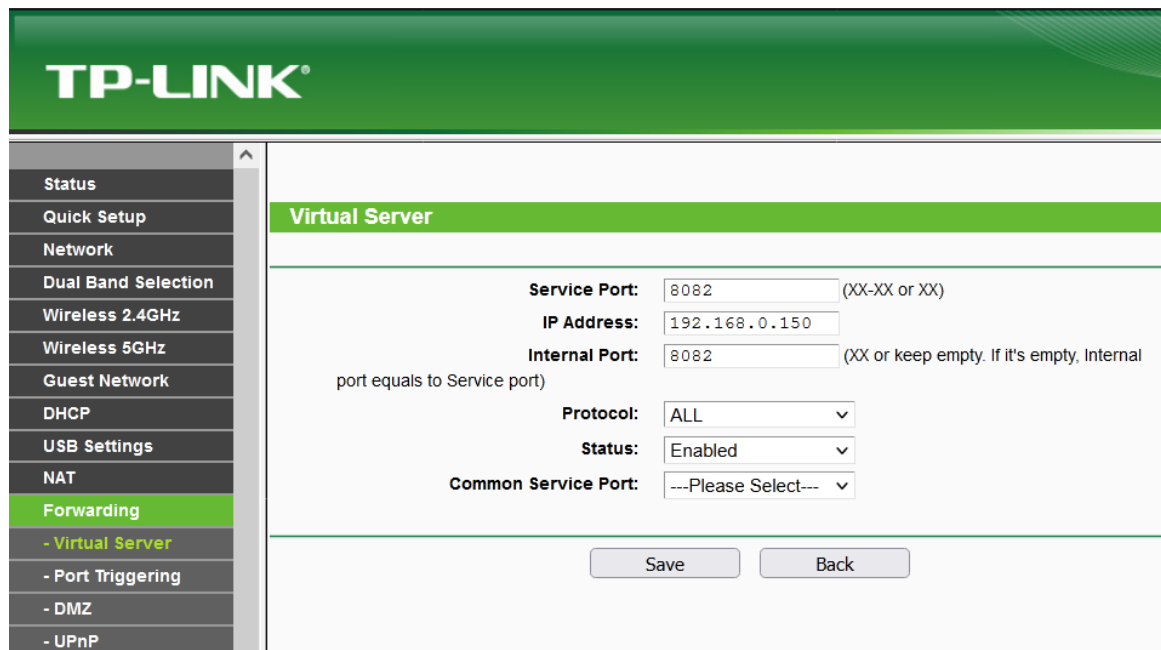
TP-LINK®

Status
Quick Setup
Network
Dual Band Selection
Wireless 2.4GHz
Wireless 5GHz
Guest Network
DHCP
USB Settings
NAT
Forwarding
- Virtual Server
- Port Triggering
- DMZ
- UPnP

Virtual Server

Service Port: 8082 (XX-XX or XX)
IP Address: 192.168.0.150
Internal Port: 8082 (XX or keep empty. If it's empty, Internal port equals to Service port)
Protocol: ALL
Status: Enabled
Common Service Port: ---Please Select---

Save
Back